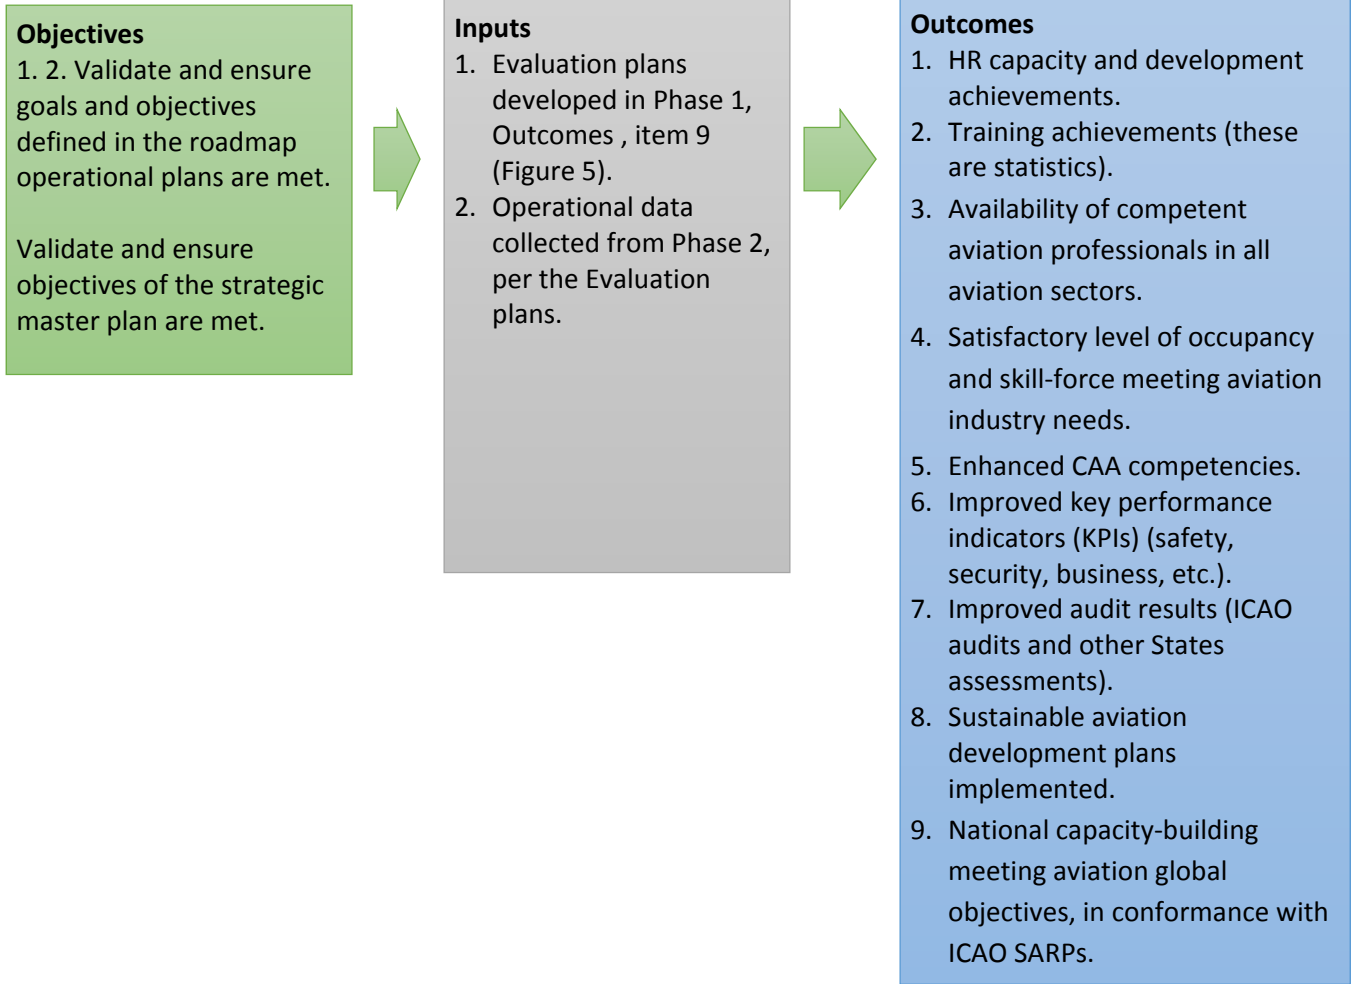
**Objectives**
1. 2. Validate and ensure goals and objectives defined in the roadmap operational plans are met.

Validate and ensure objectives of the strategic master plan are met.

**Inputs**
1. Evaluation plans developed in Phase 1, Outcomes , item 9 (Figure 5).
2. Operational data collected from Phase 2, per the Evaluation plans.

**Outcomes**
1. HR capacity and development achievements.
2. Training achievements (these are statistics).
3. Availability of competent aviation professionals in all aviation sectors.
4. Satisfactory level of occupancy and skill-force meeting aviation industry needs.
5. Enhanced CAA competencies.
6. Improved key performance indicators (KPIs) (safety, security, business, etc.).
7. Improved audit results (ICAO audits and other States assessments).
8. Sustainable aviation development plans implemented.
9. National capacity-building meeting aviation global objectives, in conformance with ICAO SARPs.